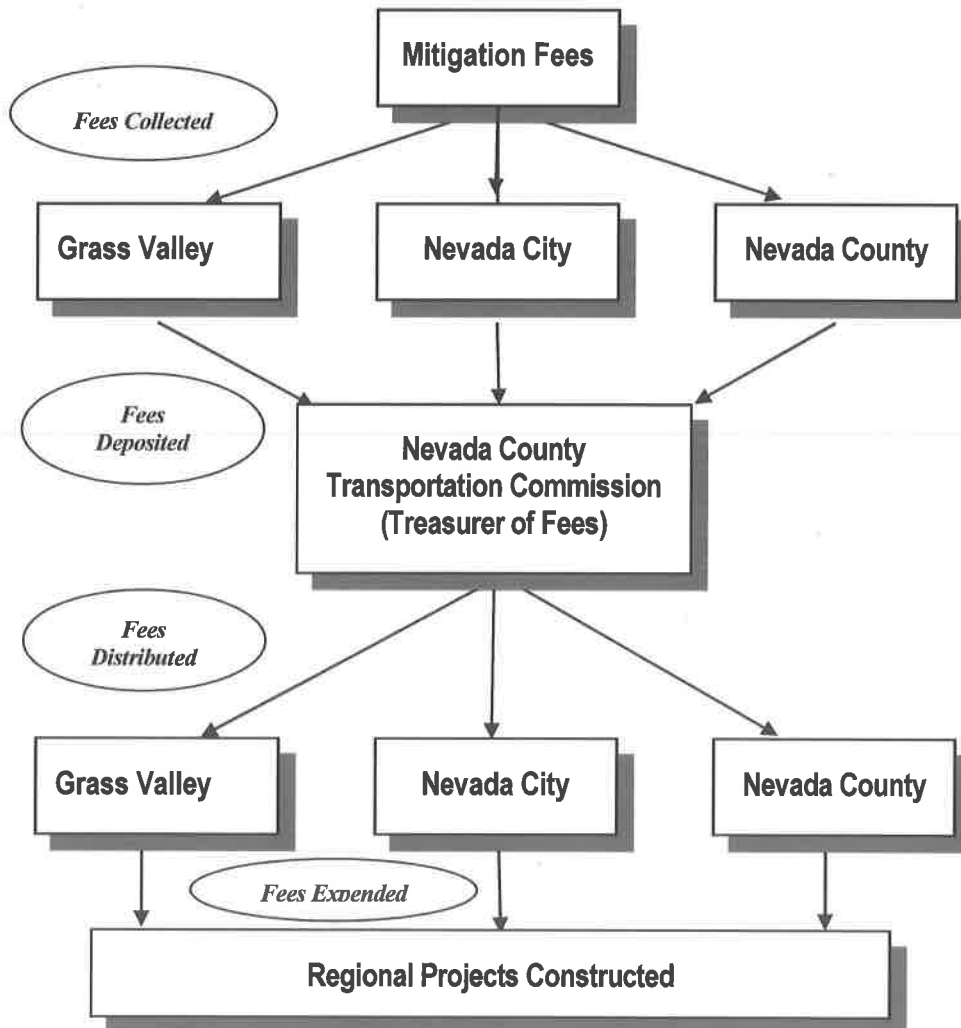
Mitigation Fees

Fees Collected

Grass Valley

Nevada City

Nevada County

Fees Deposited

Nevada County Transportation Commission (Treasurer of Fees)

Fees Distributed

Grass Valley

Nevada City

Nevada County

Fees Expended

Regional Projects Constructed